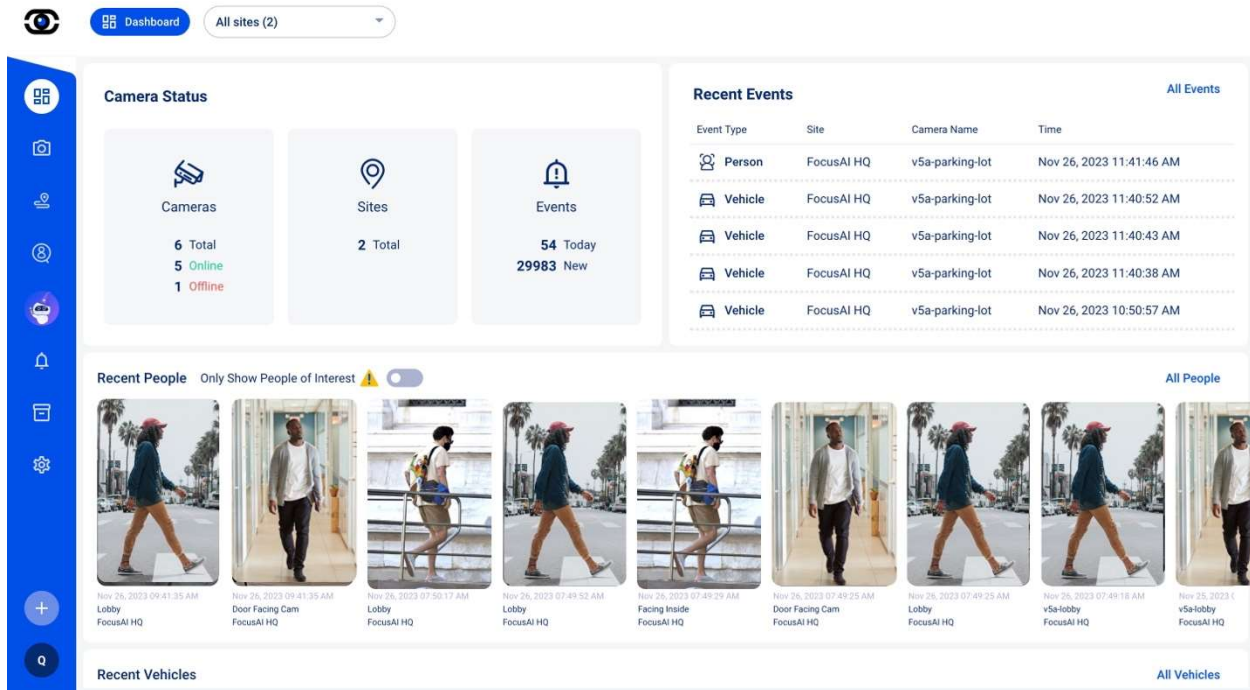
Dashboard

All sites (2)

Camera Status

Cameras

6 Total
5 Online
1 Offline

Sites

2 Total

Events

54 Today
29983 New

Recent Events

All Events

| Event Type | Site | Camera Name | Time |
|---|---|---|---|
| Person | FocusAI HQ | v5a-parking-lot | Nov 26, 2023 11:41:46 AM |
| Vehicle | FocusAI HQ | v5a-parking-lot | Nov 26, 2023 11:40:52 AM |
| Vehicle | FocusAI HQ | v5a-parking-lot | Nov 26, 2023 11:40:43 AM |
| Vehicle | FocusAI HQ | v5a-parking-lot | Nov 26, 2023 11:40:38 AM |
| Vehicle | FocusAI HQ | v5a-parking-lot | Nov 26, 2023 10:50:57 AM |

Recent People Only Show People of Interest

All People

Nov 26, 2023 09:41:35 AM
Lobby
FocusAI HQ

Nov 26, 2023 09:41:35 AM
Door Facing Cam
FocusAI HQ

Nov 26, 2023 07:50:17 AM
Lobby
FocusAI HQ

Nov 26, 2023 07:49:52 AM
Lobby
FocusAI HQ

Nov 26, 2023 07:49:29 AM
Facing Inside
FocusAI HQ

Nov 26, 2023 07:49:25 AM
Door Facing Cam
FocusAI HQ

Nov 26, 2023 07:49:25 AM
Lobby
FocusAI HQ

Nov 26, 2023 07:49:18 AM
v5a-lobby
FocusAI HQ

Nov 25, 2023 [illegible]
v5a-lobby
FocusAI HQ

Q

Recent Vehicles

All Vehicles